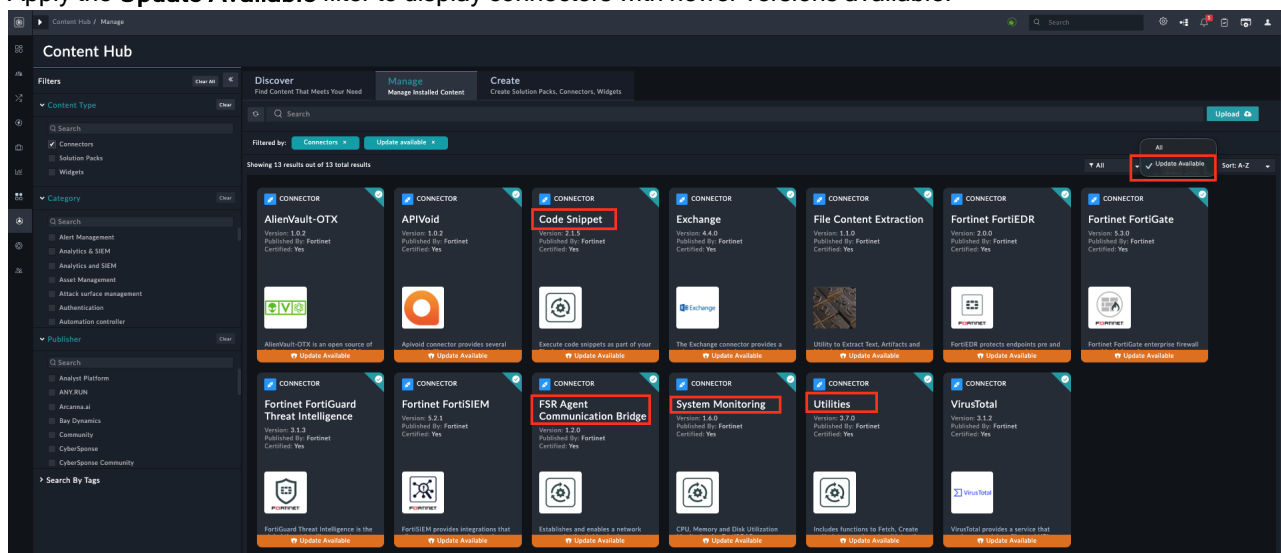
Apply the **Update Available** filter to display connectors with newer versions available.

Content Hub / Manage

Search

Content Hub

Filters Clear All

Content Type Clear

Search

Connectors

Solution Packs

Widgets

Category Clear

Search

Alert Management

Analytics & SIEM

Analytics and SIEM

Asset Management

Attack surface management

Authentication

Automation controller

Publisher Clear

Search

Analyst Platform

ANY.RUN

Arcanna.ai

Bay Dynamics

Community

CyberSponse

CyberSponse Community

Search By Tags

Discover
Find Content That Meets Your Need

Manage
Manage Installed Content

Create
Create Solution Packs, Connectors, Widgets

Search

Upload

Filtered by: Connectors × Update available ×

All

Update Available

Showing 13 results out of 13 total results

All

Sort: A-Z

CONNECTOR
AlienVault-OTX
Version: 1.0.2
Published By: Fortinet
Certified: Yes
AlienVault-OTX is an open source of
Update Available

CONNECTOR
APIVoid
Version: 1.0.2
Published By: Fortinet
Certified: Yes
Apivoid connector provides several
Update Available

CONNECTOR
Code Snippet
Version: 2.1.5
Published By: Fortinet
Certified: Yes
Execute code snippets as part of your
Update Available

CONNECTOR
Exchange
Version: 4.4.0
Published By: Fortinet
Certified: Yes
Exchange
The Exchange connector provides a
Update Available

CONNECTOR
File Content Extraction
Version: 1.1.0
Published By: Fortinet
Certified: Yes
Utility to Extract Text, Artifacts and
Update Available

CONNECTOR
Fortinet FortiEDR
Version: 2.0.0
Published By: Fortinet
Certified: Yes
FORTINET
FortiEDR protects endpoints pre and
Update Available

CONNECTOR
Fortinet FortiGate
Version: 5.3.0
Published By: Fortinet
Certified: Yes
FORTINET
Fortinet FortiGate enterprise firewall
Update Available

CONNECTOR
Fortinet FortiGuard Threat Intelligence
Version: 3.1.3
Published By: Fortinet
Certified: Yes
FORTINET
FortiGuard Threat Intelligence is the
Update Available

CONNECTOR
Fortinet FortiSIEM
Version: 5.2.1
Published By: Fortinet
Certified: Yes
FORTINET
FortiSIEM provides integrations that
Update Available

CONNECTOR
FSR Agent Communication Bridge
Version: 1.2.0
Published By: Fortinet
Certified: Yes
Establishes and enables a network
Update Available

CONNECTOR
System Monitoring
Version: 1.6.0
Published By: Fortinet
Certified: Yes
CPU, Memory and Disk Utilization
Update Available

CONNECTOR
Utilities
Version: 3.7.0
Published By: Fortinet
Certified: Yes
Includes functions to Fetch, Create
Update Available

CONNECTOR
VirusTotal
Version: 3.1.2
Published By: Fortinet
Certified: Yes
VirusTotal
VirusTotal provides a service that
Update Available